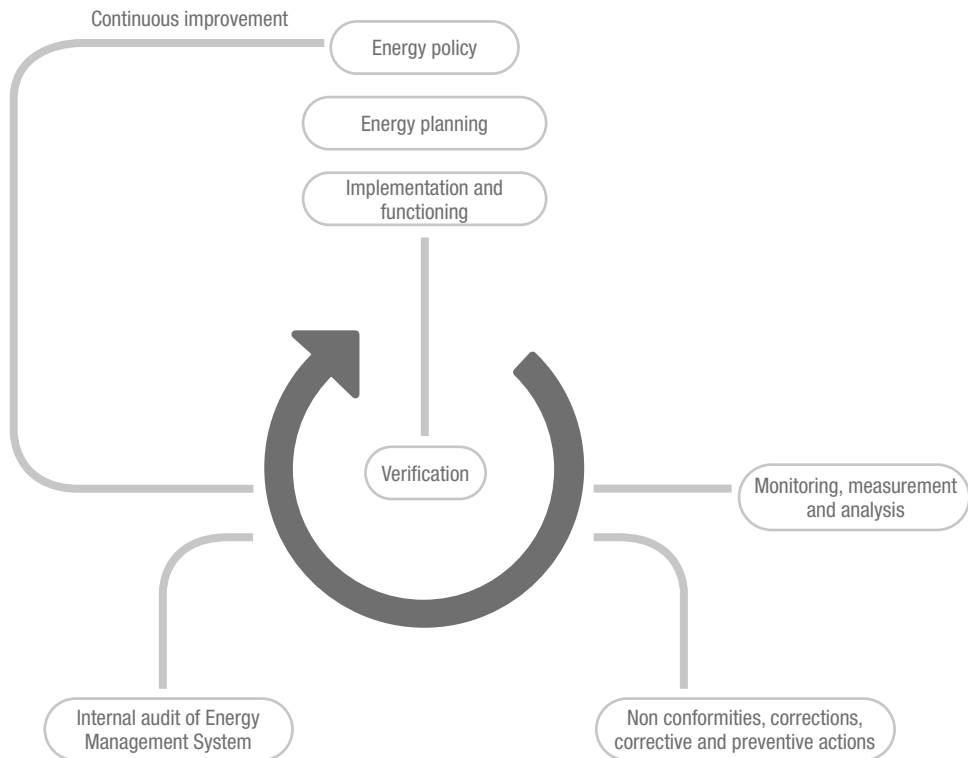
Continuous improvement

Energy policy

Energy planning

Implementation and functioning

Verification

Monitoring, measurement and analysis

Internal audit of Energy Management System

Non conformities, corrections, corrective and preventive actions